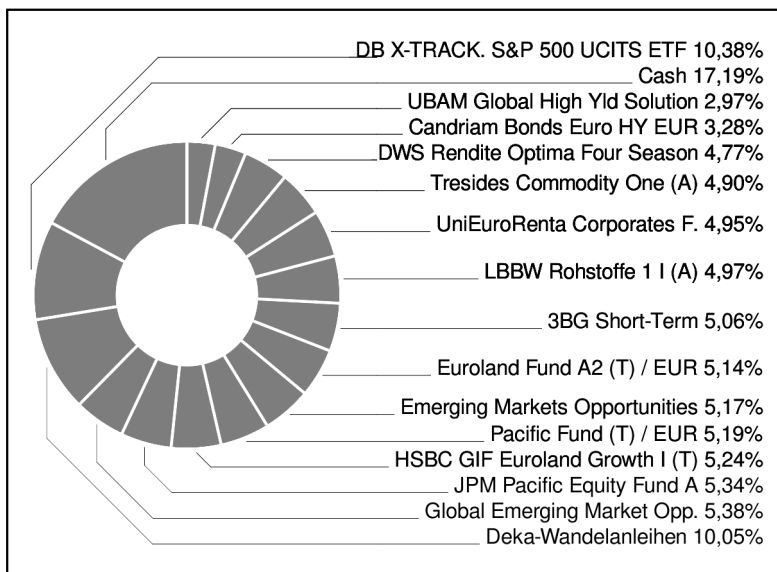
DB X-TRACK. S&P 500 UCITS ETF 10,38%
Cash 17,19%
UBAM Global High Yld Solution 2,97%
Candriam Bonds Euro HY EUR 3,28%
DWS Rendite Optima Four Season 4,77%
Tresides Commodity One (A) 4,90%
UniEuroRenta Corporates F. 4,95%
LBBW Rohstoffe 1 I (A) 4,97%
3BG Short-Term 5,06%
Euroland Fund A2 (T) / EUR 5,14%
Emerging Markets Opportunities 5,17%
Pacific Fund (T) / EUR 5,19%
HSBC GIF Euroland Growth I (T) 5,24%
JPM Pacific Equity Fund A 5,34%
Global Emerging Market Opp. 5,38%
Deka-Wandelanleihen 10,05%